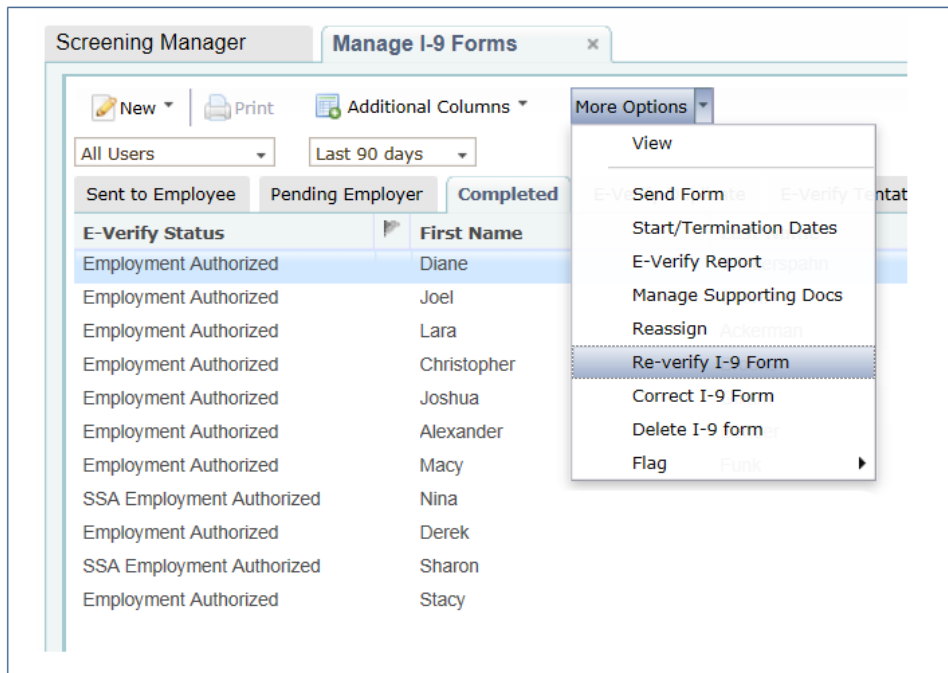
Screening Manager
Manage I-9 Forms ×

New
Print
Additional Columns
More Options

All Users
Last 90 days

Sent to Employee
Pending Employer
Completed
E-Ve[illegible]
E-Verify Tentat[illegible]

| E-Verify Status | | First Name |
|---|---|---|
| Employment Authorized | | Diane |
| Employment Authorized | | Joel |
| Employment Authorized | | Lara |
| Employment Authorized | | Christopher |
| Employment Authorized | | Joshua |
| Employment Authorized | | Alexander |
| Employment Authorized | | Macy |
| SSA Employment Authorized | | Nina |
| Employment Authorized | | Derek |
| SSA Employment Authorized | | Sharon |
| Employment Authorized | | Stacy |

View
Send Form
Start/Termination Dates
E-Verify Report
Manage Supporting Docs
Reassign
Re-verify I-9 Form
Correct I-9 Form
Delete I-9 form
Flag